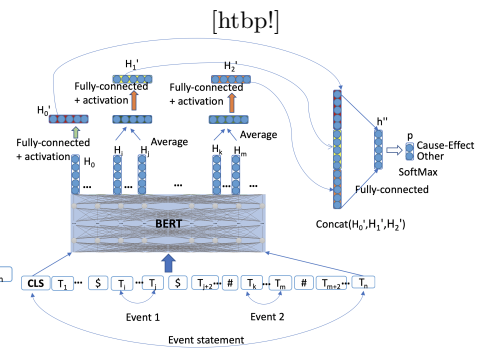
[htbp!]

$H_1'$

$H_2'$

$H_0'$

Fully-connected + activation

Fully-connected + activation

Fully-connected + activation

Average

Average

$H_0$

$H_i$

$H_j$

$H_k$

$H_m$

h''

p

Cause-Effect

Other

SoftMax

Fully-connected

BERT

Concat($H_0'$,$H_1'$,$H_2'$)

CLS

$T_1$

\$

$T_i$

$T_j$

\$

$T_{j+2}$

#

$T_k$

$T_m$

#

$T_{m+2}$

$T_n$

Event 1

Event 2

Event statement